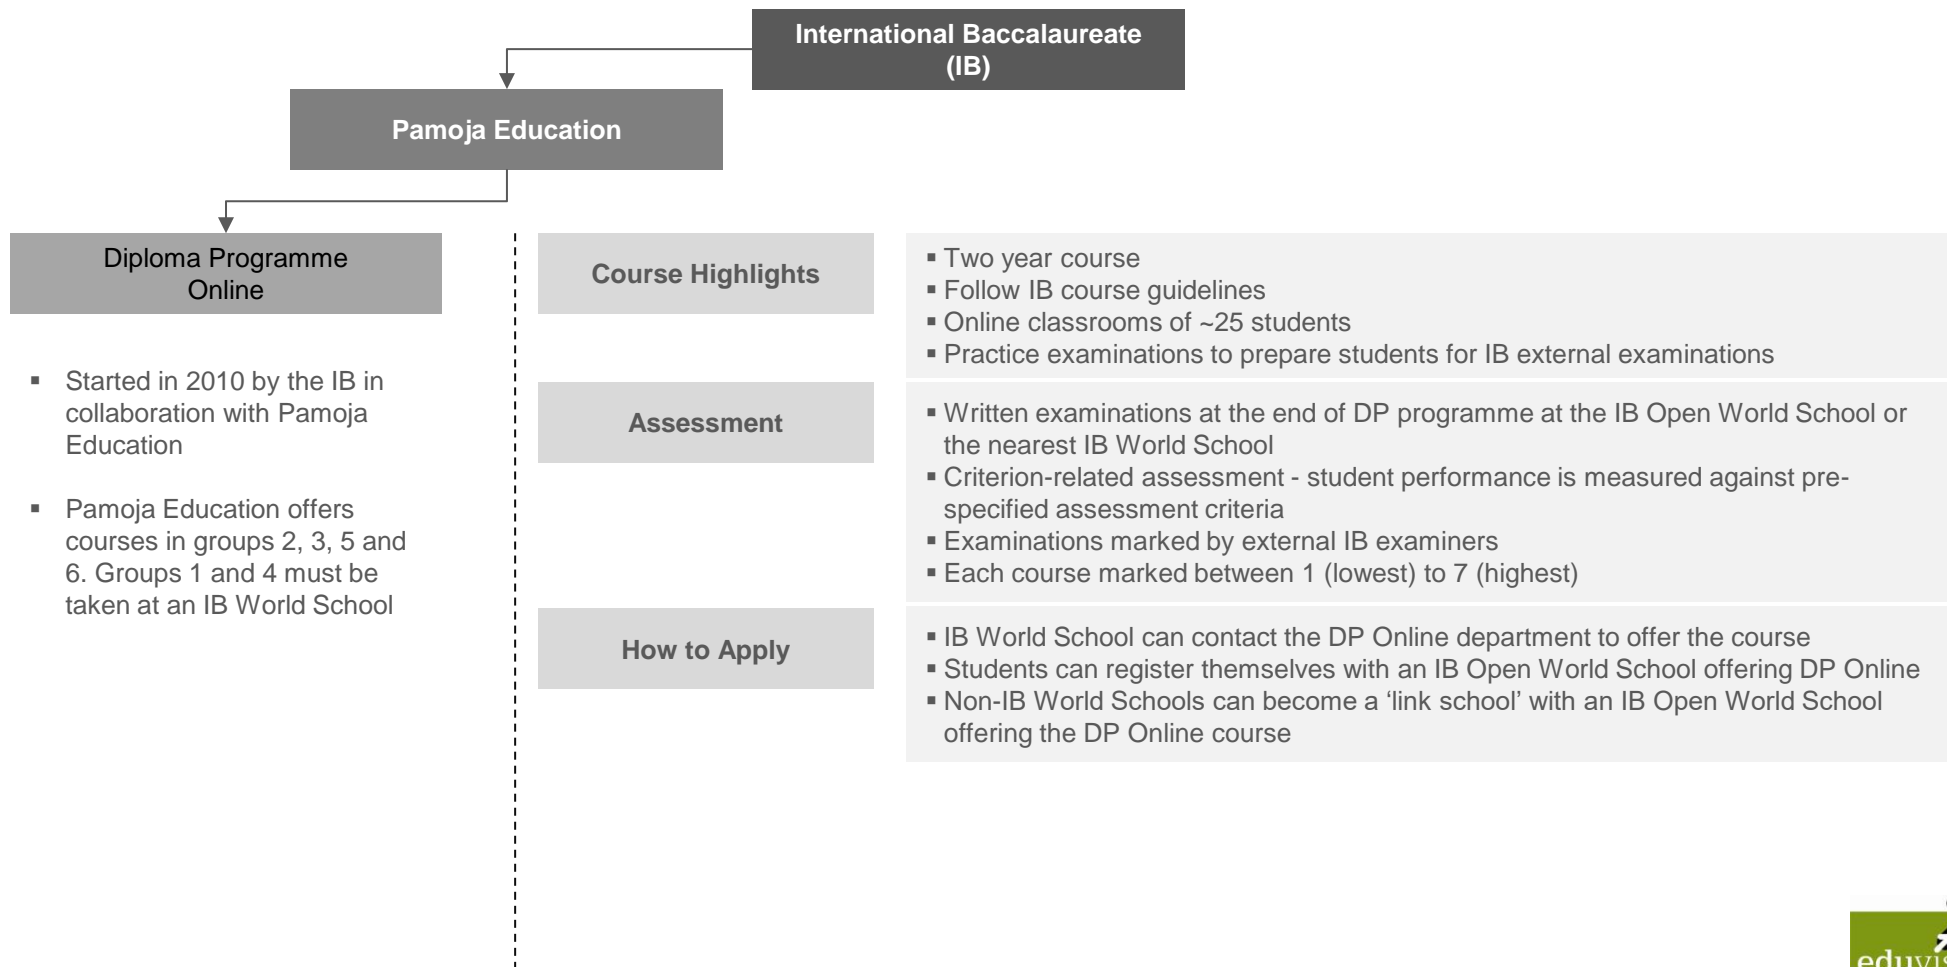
International Baccalaureate (IB)

Pamoja Education

Diploma Programme Online

- Started in 2010 by the IB in collaboration with Pamoja Education
- Pamoja Education offers courses in groups 2, 3, 5 and 6. Groups 1 and 4 must be taken at an IB World School

Course Highlights

- Two year course
- Follow IB course guidelines
- Online classrooms of ~25 students
- Practice examinations to prepare students for IB external examinations

Assessment

- Written examinations at the end of DP programme at the IB Open World School or the nearest IB World School
- Criterion-related assessment - student performance is measured against pre-specified assessment criteria
- Examinations marked by external IB examiners
- Each course marked between 1 (lowest) to 7 (highest)

How to Apply

- IB World School can contact the DP Online department to offer the course
- Students can register themselves with an IB Open World School offering DP Online
- Non-IB World Schools can become a 'link school' with an IB Open World School offering the DP Online course

eduvi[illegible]